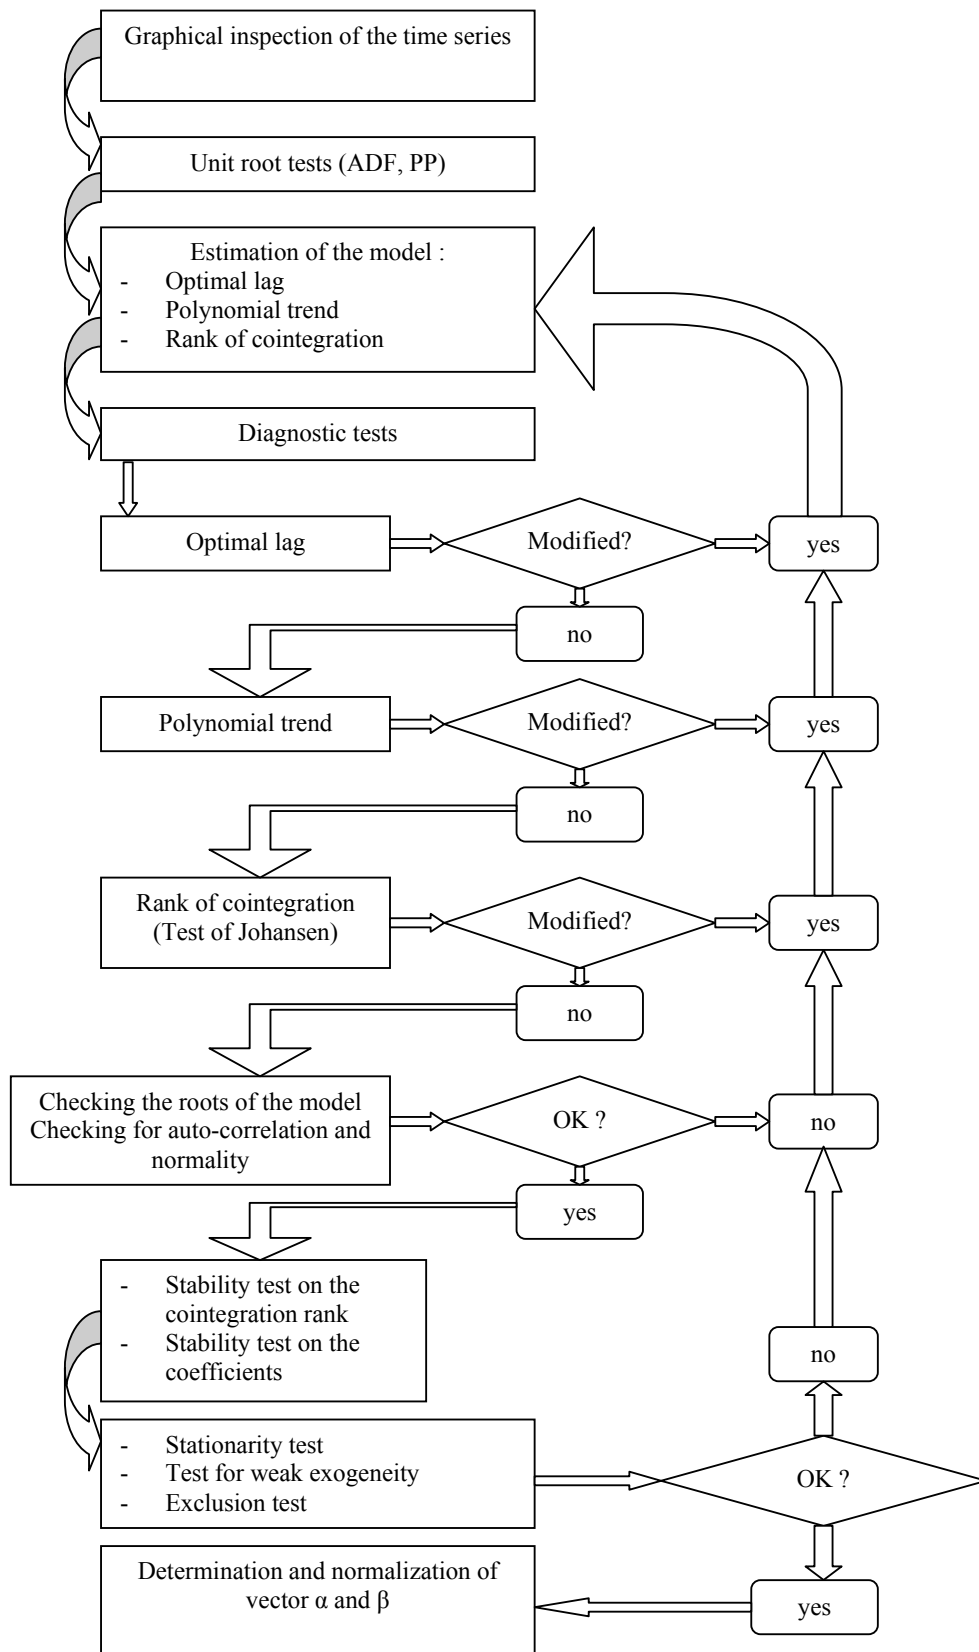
Graphical inspection of the time series

Unit root tests (ADF, PP)

Estimation of the model :
- Optimal lag
- Polynomial trend
- Rank of cointegration

Diagnostic tests

Optimal lag

Modified?

yes

no

Polynomial trend

Modified?

yes

no

Rank of cointegration (Test of Johansen)

Modified?

yes

no

Checking the roots of the model
Checking for auto-correlation and normality

OK ?

no

yes

- Stability test on the cointegration rank
- Stability test on the coefficients

no

- Stationarity test
- Test for weak exogeneity
- Exclusion test

OK ?

Determination and normalization of vector α and β

yes